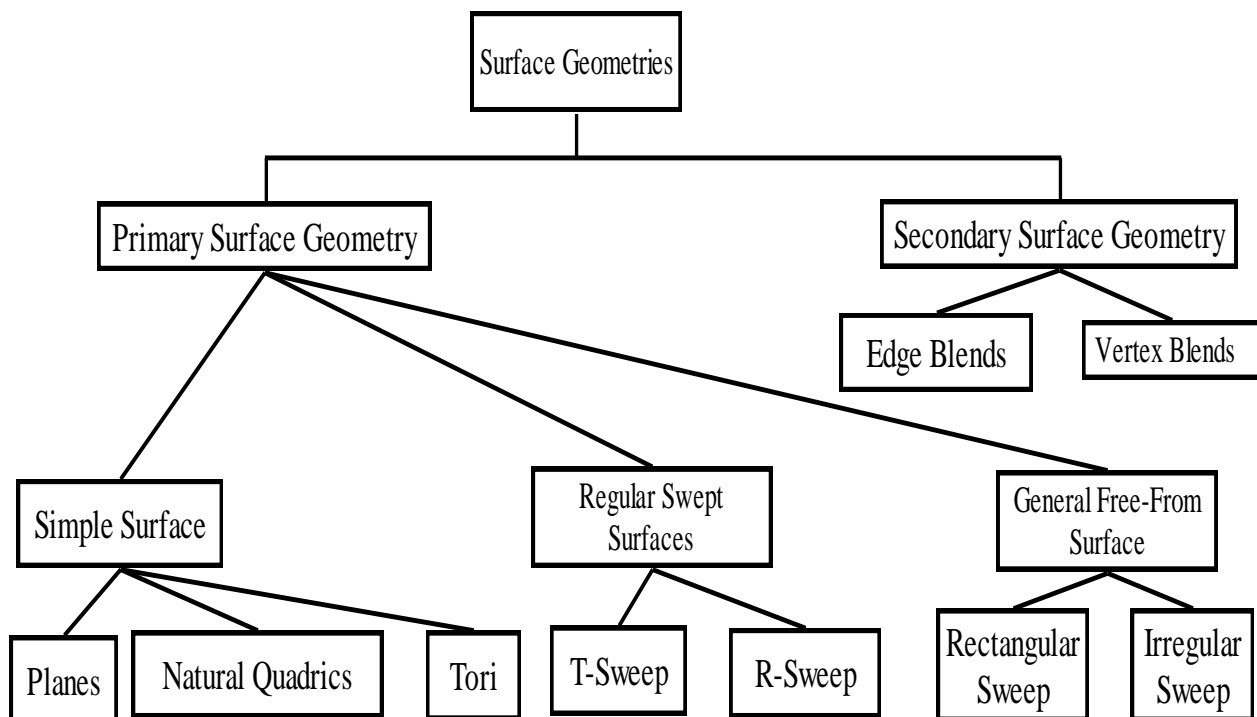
Surface Geometries

Primary Surface Geometry

Secondary Surface Geometry

Edge Blends

Vertex Blends

Simple Surface

Regular Swept Surfaces

General Free-From Surface

Planes

Natural Quadrics

Tori

T-Sweep

R-Sweep

Rectangular Sweep

Irregular Sweep